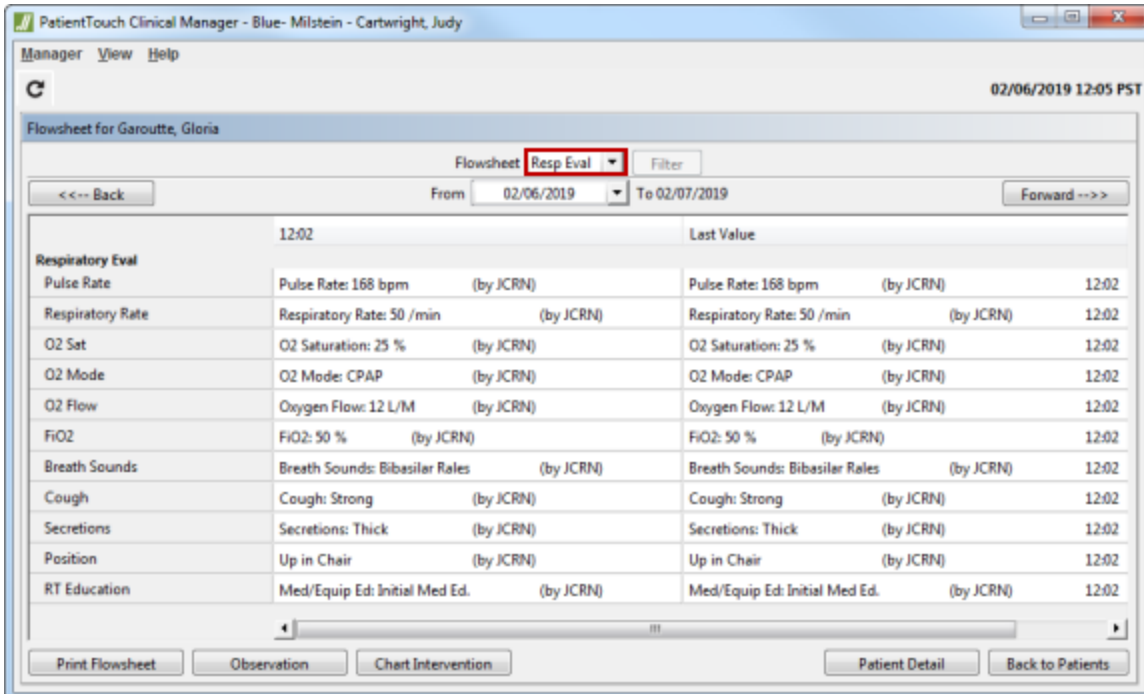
PatientTouch Clinical Manager - Blue- Milstein - Cartwright, Judy

Manager View Help

02/06/2019 12:05 PST

Flowsheet for Garoutte, Gloria

Flowsheet Resp Eval Filter

<<-- Back From 02/06/2019 To 02/07/2019 Forward -->>

| | 12:02 | Last Value | |
|---|---|---|---|
| Respiratory Eval | | | |
| Pulse Rate | Pulse Rate: 168 bpm (by JCRN) | Pulse Rate: 168 bpm (by JCRN) | 12:02 |
| Respiratory Rate | Respiratory Rate: 50 /min (by JCRN) | Respiratory Rate: 50 /min (by JCRN) | 12:02 |
| O2 Sat | O2 Saturation: 25 % (by JCRN) | O2 Saturation: 25 % (by JCRN) | 12:02 |
| O2 Mode | O2 Mode: CPAP (by JCRN) | O2 Mode: CPAP (by JCRN) | 12:02 |
| O2 Flow | Oxygen Flow: 12 L/M (by JCRN) | Oxygen Flow: 12 L/M (by JCRN) | 12:02 |
| FiO2 | FiO2: 50 % (by JCRN) | FiO2: 50 % (by JCRN) | 12:02 |
| Breath Sounds | Breath Sounds: Bibasilar Rales (by JCRN) | Breath Sounds: Bibasilar Rales (by JCRN) | 12:02 |
| Cough | Cough: Strong (by JCRN) | Cough: Strong (by JCRN) | 12:02 |
| Secretions | Secretions: Thick (by JCRN) | Secretions: Thick (by JCRN) | 12:02 |
| Position | Up in Chair (by JCRN) | Up in Chair (by JCRN) | 12:02 |
| RT Education | Med/Equip Ed: Initial Med Ed. (by JCRN) | Med/Equip Ed: Initial Med Ed. (by JCRN) | 12:02 |

Print Flowsheet Observation Chart Intervention Patient Detail Back to Patients